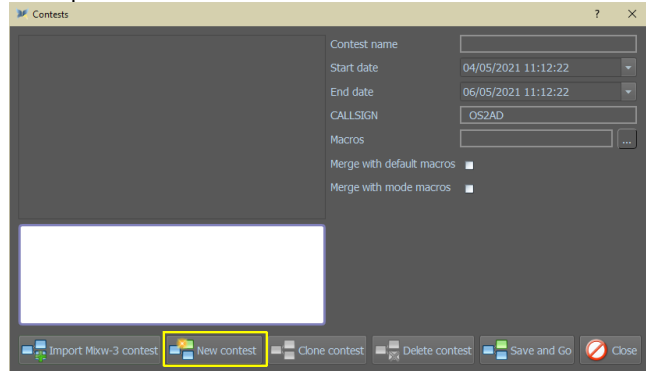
Contests

?

×

Contest name

Start date 04/05/2021 11:12:22

End date 06/05/2021 11:12:22

CALLSIGN OS2AD

Macros

...

Merge with default macros

Merge with mode macros

Import Mixw-3 contest

New contest

Clone contest

Delete contest

Save and Go

Close